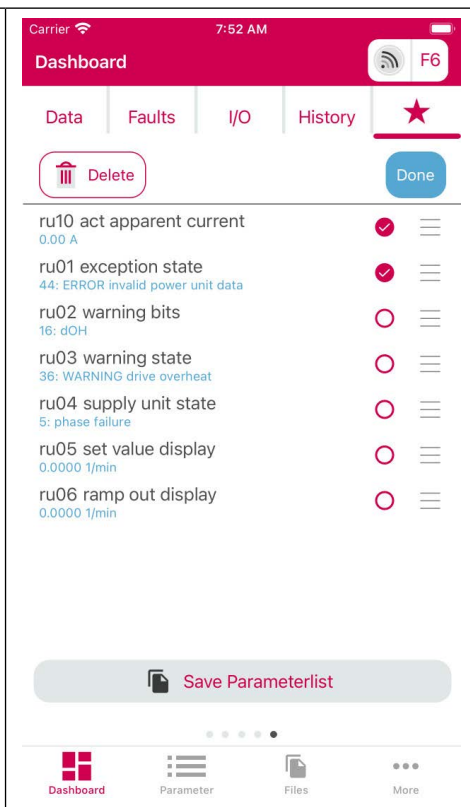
Carrier 7:52 AM

Dashboard F6

Data Faults I/O History ★

Delete Done

ru10 act apparent current
0.00 A

ru01 exception state
44: ERROR invalid power unit data

ru02 warning bits
16: dOH

ru03 warning state
36: WARNING drive overheat

ru04 supply unit state
5: phase failure

ru05 set value display
0.0000 1/min

ru06 ramp out display
0.0000 1/min

Save Parameterlist

Dashboard Parameter Files More